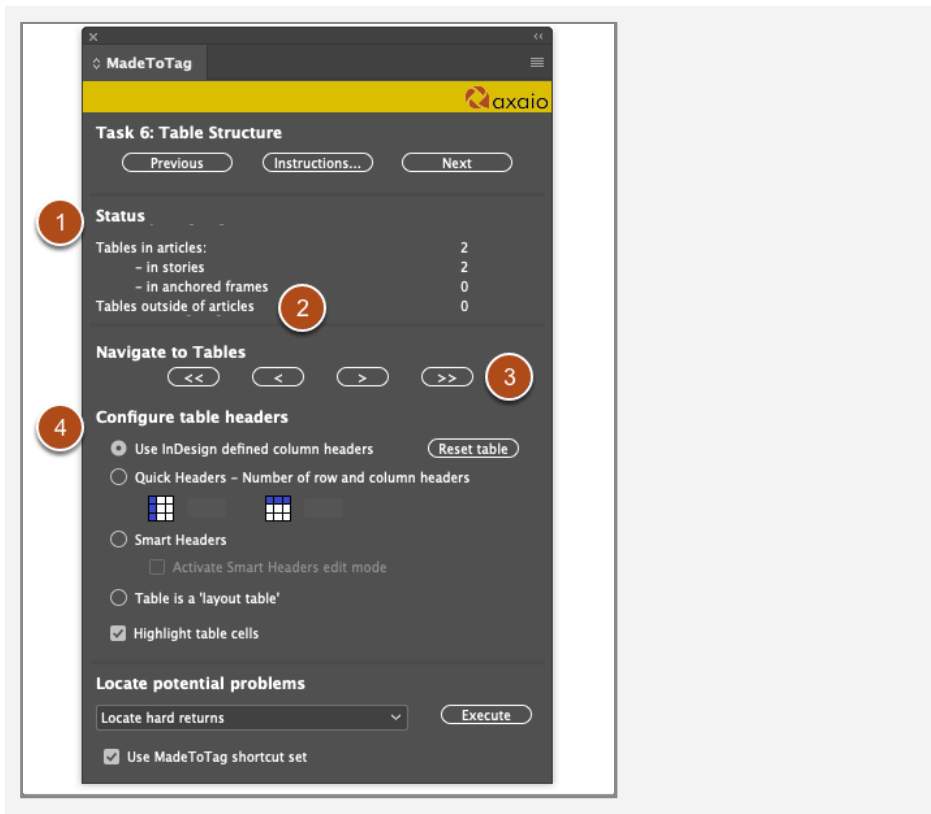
MadeToTag

axaio

Task 6: Table Structure

Previous Instructions... Next

1

Status

Tables in articles: 2
- in stories 2
- in anchored frames 0
Tables outside of articles 0

2

Navigate to Tables

<< < > >>

3

4

Configure table headers

Use InDesign defined column headers

Reset table

Quick Headers - Number of row and column headers

Smart Headers

Activate Smart Headers edit mode

Table is a 'layout table'

Highlight table cells

Locate potential problems

Locate hard returns

Execute

Use MadeToTag shortcut set